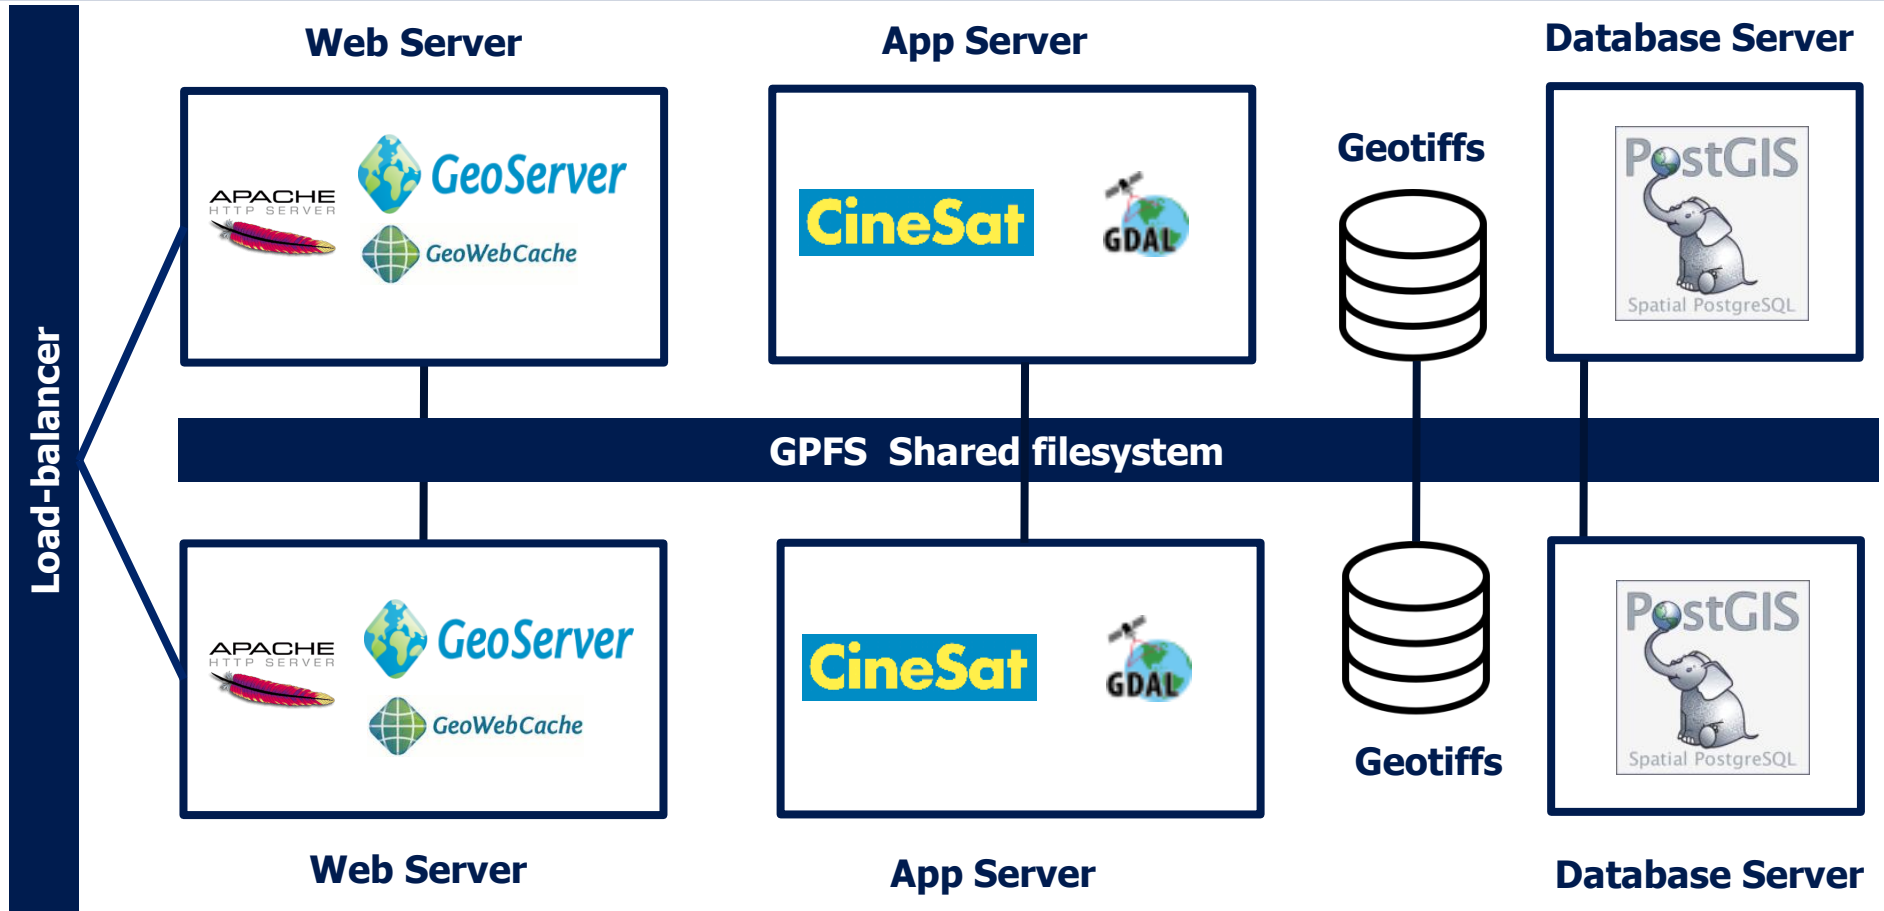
Load-balancer

Web Server

APACHE HTTP SERVER

GeoServer

GeoWebCache

App Server

CineSat

GDAL

Geotiffs

Database Server

PostGIS

Spatial PostgreSQL

GPFS Shared filesystem

APACHE HTTP SERVER

GeoServer

GeoWebCache

CineSat

GDAL

Geotiffs

PostGIS

Spatial PostgreSQL

Web Server

App Server

Database Server